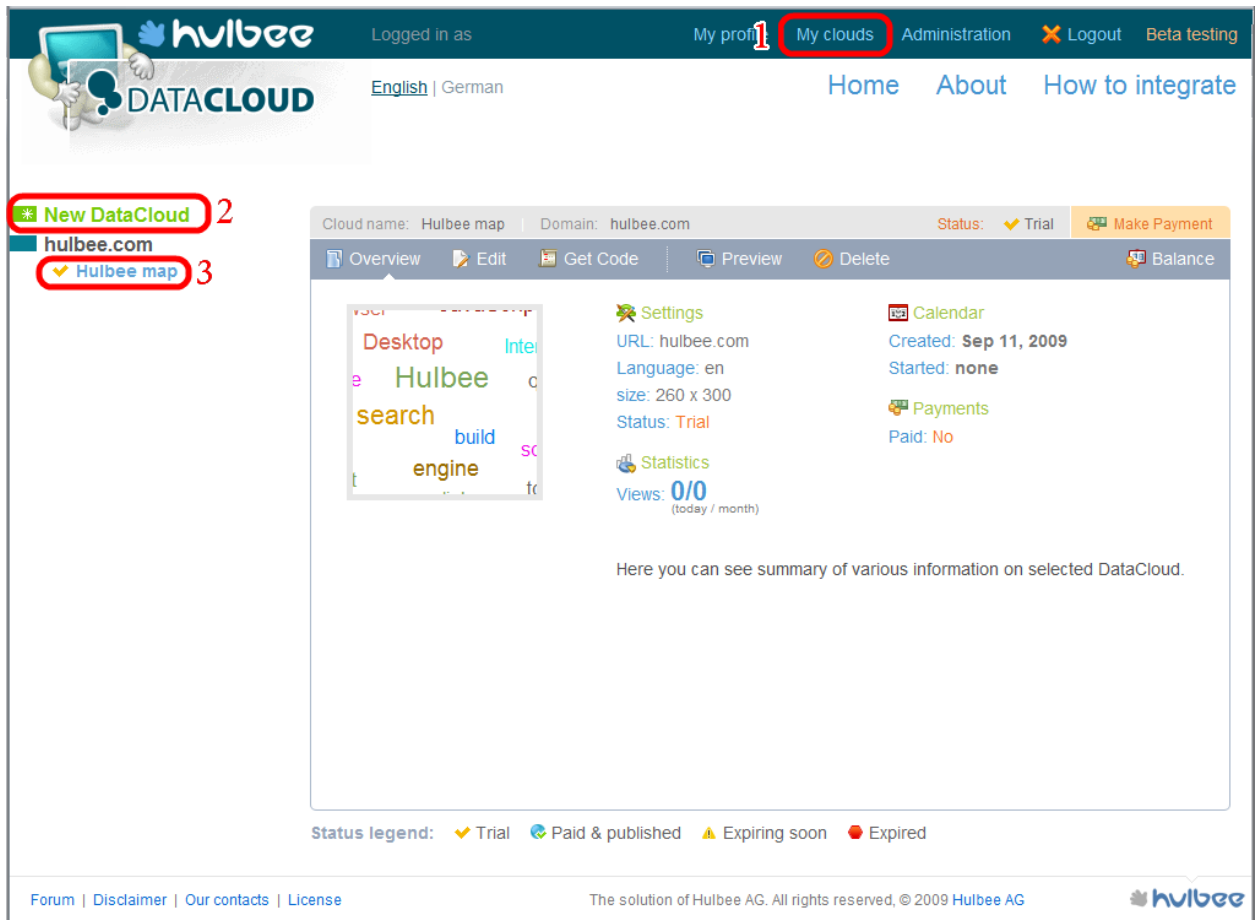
hulbee DATACLOUD

Logged in as

My profil 1 My clouds Administration Logout Beta testing

English | German

Home About How to integrate

New DataCloud 2
hulbee.com
Hulbee map 3

Cloud name: Hulbee map | Domain: hulbee.com Status: Trial Make Payment

Overview Edit Get Code Preview Delete Balance

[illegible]
Desktop Inter
e Hulbee c
search build
sc
t engine fc

Settings
URL: hulbee.com
Language: en
size: 260 x 300
Status: Trial

Statistics
Views: 0/0
(today / month)

Calendar
Created: Sep 11, 2009
Started: none

Payments
Paid: No

Here you can see summary of various information on selected DataCloud.

Status legend: Trial Paid & published Expiring soon Expired

Forum | Disclaimer | Our contacts | License

The solution of Hulbee AG. All rights reserved, © 2009 Hulbee AG

hulbee